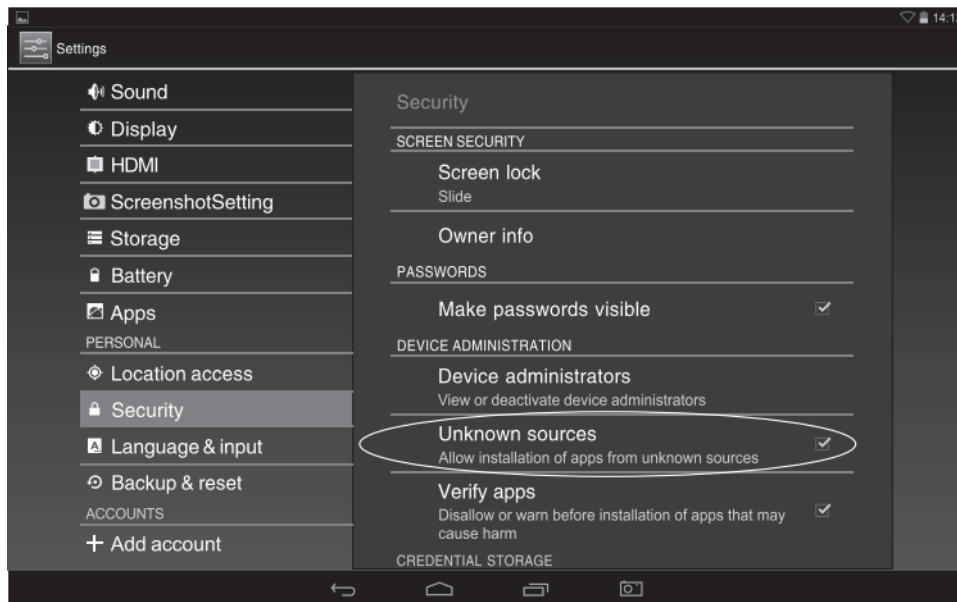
14:1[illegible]

Settings

Sound
Display
HDMI
ScreenshotSetting
Storage
Battery
Apps
PERSONAL
Location access
Security
Language & input
Backup & reset
ACCOUNTS
+ Add account

Security
SCREEN SECURITY
Screen lock
Slide
Owner info
PASSWORDS
Make passwords visible
DEVICE ADMINISTRATION
Device administrators
View or deactivate device administrators
Unknown sources
Allow installation of apps from unknown sources
Verify apps
Disallow or warn before installation of apps that may cause harm
CREDENTIAL STORAGE